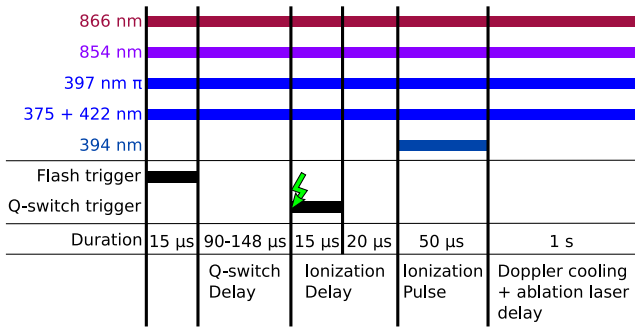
866 nm
854 nm
397 nm π
375 + 422 nm
394 nm
Flash trigger
Q-switch trigger
Duration 15 µs 90-148 µs 15 µs 20 µs 50 µs 1 s
Q-switch Delay
Ionization Delay
Ionization Pulse
Doppler cooling + ablation laser delay